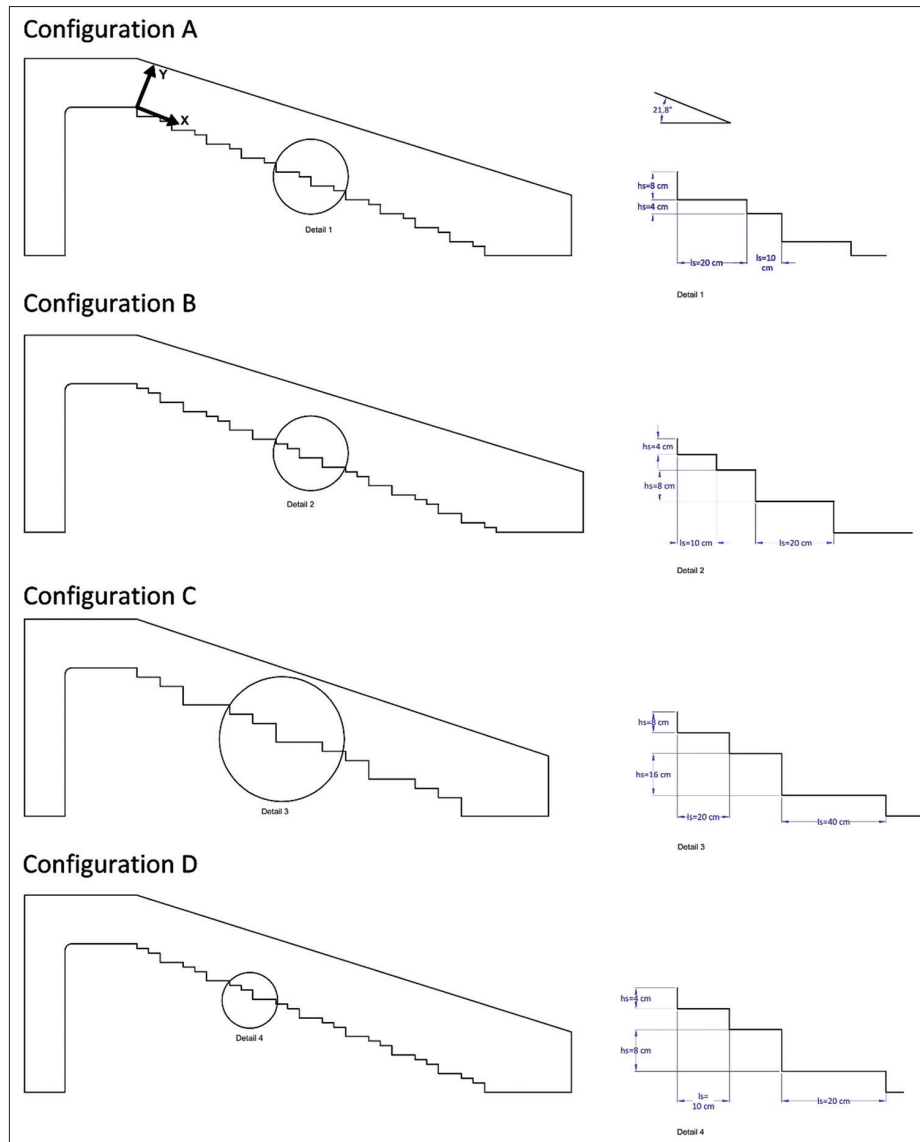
Configuration A

Y

X

Detail 1

21.8°

hs=8 cm

hs=4 cm

ls=20 cm

ls=10 cm

Detail 1

Configuration B

Detail 2

hs=4 cm

hs=8 cm

ls=10 cm

ls=20 cm

Detail 2

Configuration C

Detail 3

hs=8 cm

hs=16 cm

ls=20 cm

ls=40 cm

Detail 3

Configuration D

Detail 4

hs=4 cm

hs=8 cm

ls= 10 cm

ls=20 cm

Detail 4